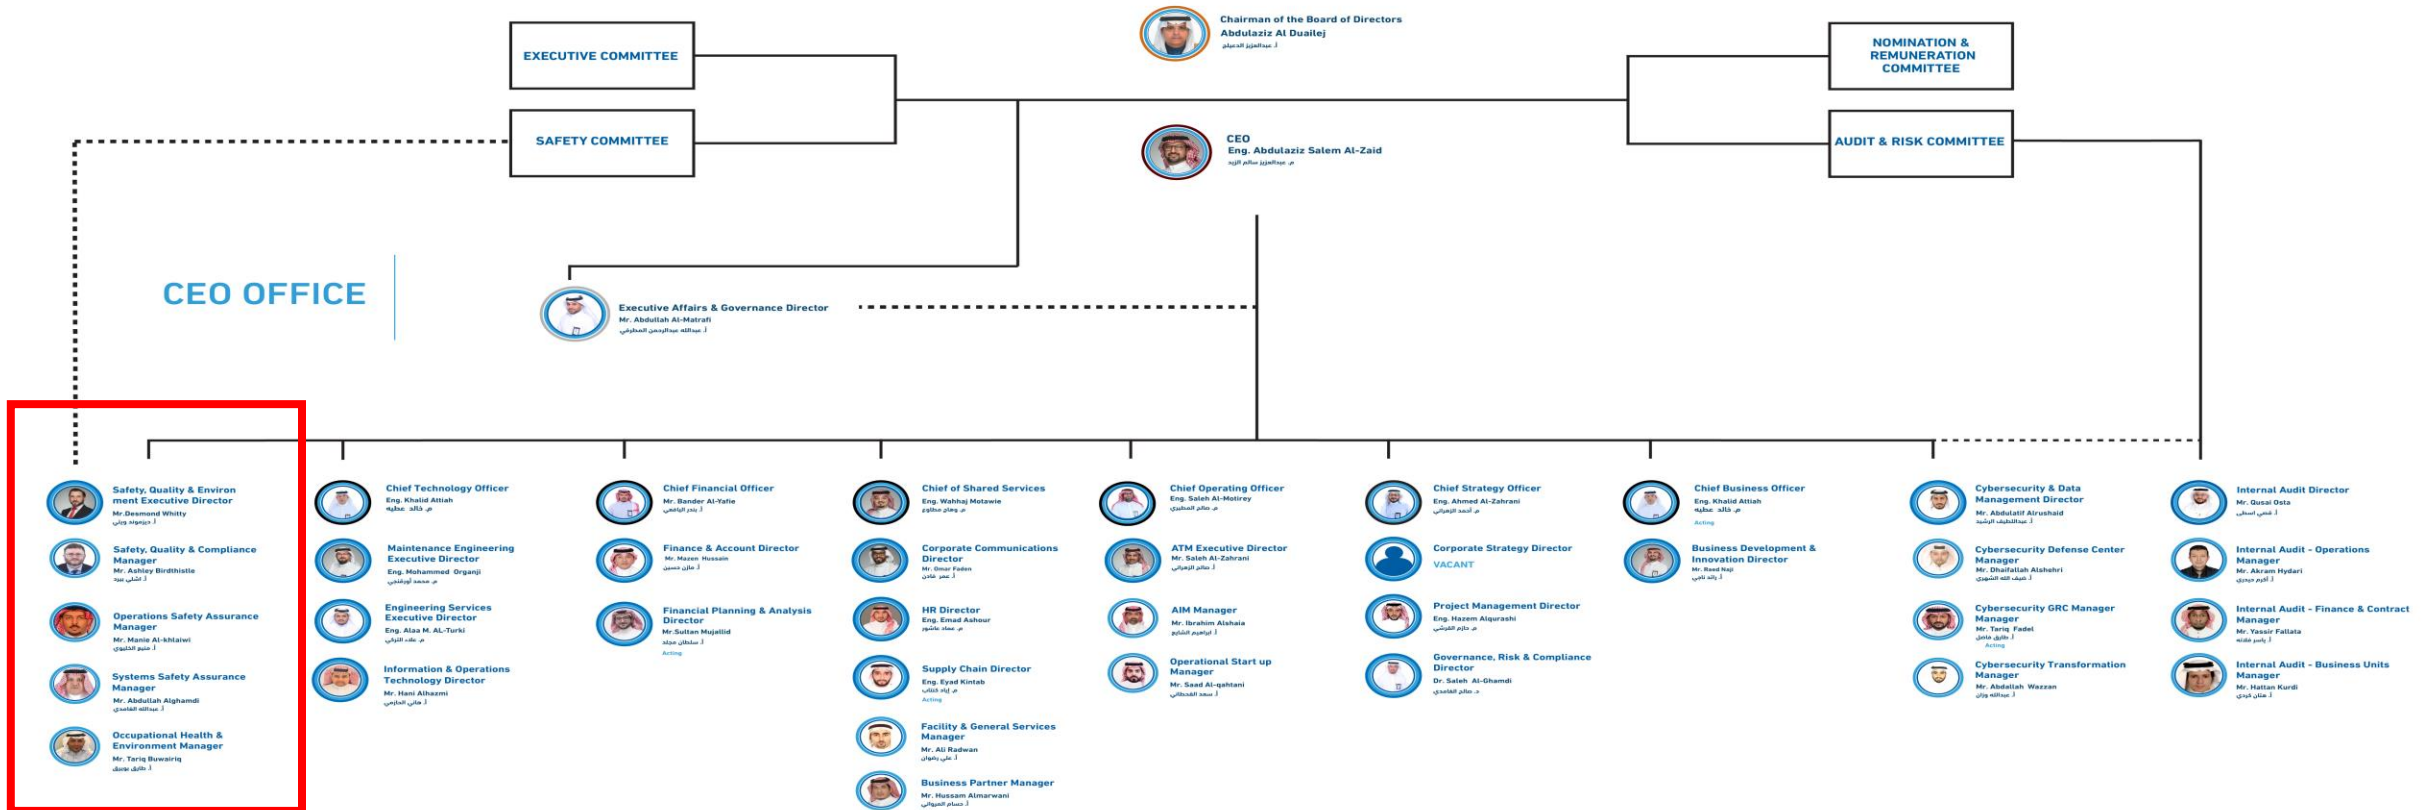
EXECUTIVE COMMITTEE

SAFETY COMMITTEE

Chairman of the Board of Directors
Abdulaziz Al Duailej
أ. عبدالعزيز الدعيلج

NOMINATION & REMUNERATION COMMITTEE

AUDIT & RISK COMMITTEE

CEO
Eng. Abdulaziz Salem Al-Zaid
م. عبدالعزيز سالم الزيد

CEO OFFICE

Executive Affairs & Governance Director
Mr. Abdullah Al-Matrafi
أ. عبدالله عبدالرحمن المطرفي

Safety, Quality & Environment Executive Director
Mr.Desmond Whitty
أ. ديزموند ويتي

Safety, Quality & Compliance Manager
Mr. Ashley Birdthistle
أ. أشلي بيرد

Operations Safety Assurance Manager
Mr. Manie Al-khlaiwi
أ. منيع الخليوي

Systems Safety Assurance Manager
Mr. Abdullah Alghamdi
أ. عبدالله الغامدي

Occupational Health & Environment Manager
Mr. Tariq Buwairiq
أ. طارق بويرق

Chief Technology Officer
Eng. Khalid Attiah
م. خالد عطيه

Maintenance Engineering Executive Director
Eng. Mohammed Organji
م. محمد أورقنجي

Engineering Services Executive Director
Eng. Alaa M. AL-Turki
م. علاء التركي

Information & Operations Technology Director
Mr. Hani Alhazmi
أ. هاني الحازمي

Chief Financial Officer
Mr. Bander Al-Yafie
أ. بندر اليافعي

Finance & Account Director
Mr. Mazen Hussain
أ. مازن حسين

Financial Planning & Analysis Director
Mr.Sultan Mujallid
أ. سلطان مجلد
Acting

Chief of Shared Services
Eng. Wahhaj Motawie
م. وهاج مطاوع

Corporate Communications Director
Mr. Omar Faden
أ. عمر فادن

HR Director
Eng. Emad Ashour
م. عماد عاشور

Supply Chain Director
Eng. Eyad Kintab
م. إياد كنتاب
Acting

Facility & General Services Manager
Mr. Ali Radwan
أ. علي رضوان

Business Partner Manager
Mr. Hussam Almarwani
أ. حسام المرواني

Chief Operating Officer
Eng. Saleh Al-Motirey
م. صالح المطيري

ATM Executive Director
Mr. Saleh Al-Zahrani
أ. صالح الزهراني

AIM Manager
Mr. Ibrahim Alshaia
أ. ابراهيم الشايع

Operational Start up Manager
Mr. Saad Al-qahtani
أ. سعد القحطاني

Chief Strategy Officer
Eng. Ahmed Al-Zahrani
م. أحمد الزهراني

Corporate Strategy Director
VACANT

Project Management Director
Eng. Hazem Alqurashi
م. حازم القرشي

Governance, Risk & Compliance Director
Dr. Saleh Al-Ghamdi
د. صالح الغامدي

Chief Business Officer
Eng. Khalid Attiah
م. خالد عطيه
Acting

Business Development & Innovation Director
Mr. Raed Naji
أ. رائد ناجي

Cybersecurity & Data Management Director
Mr. Abdulatif Alrushaid
أ. عبداللطيف الرشيد

Cybersecurity Defense Center Manager
Mr. Dhaifallah Alshehri
أ. ضيف الله الشهري

Cybersecurity GRC Manager
Mr. Tariq Fadel
أ. طارق فاضل
Acting

Cybersecurity Transformation Manager
Mr. Abdallah Wazzan
أ. عبدالله وزان

Internal Audit Director
Mr. Qusai Osta
أ. قصي اسطى

Internal Audit - Operations Manager
Mr. Akram Hydari
أ. أكرم حيدري

Internal Audit - Finance & Contract Manager
Mr. Yassir Fallata
أ. ياسر فلاته

Internal Audit - Business Units Manager
Mr. Hattan Kurdi
أ. هتان كردي